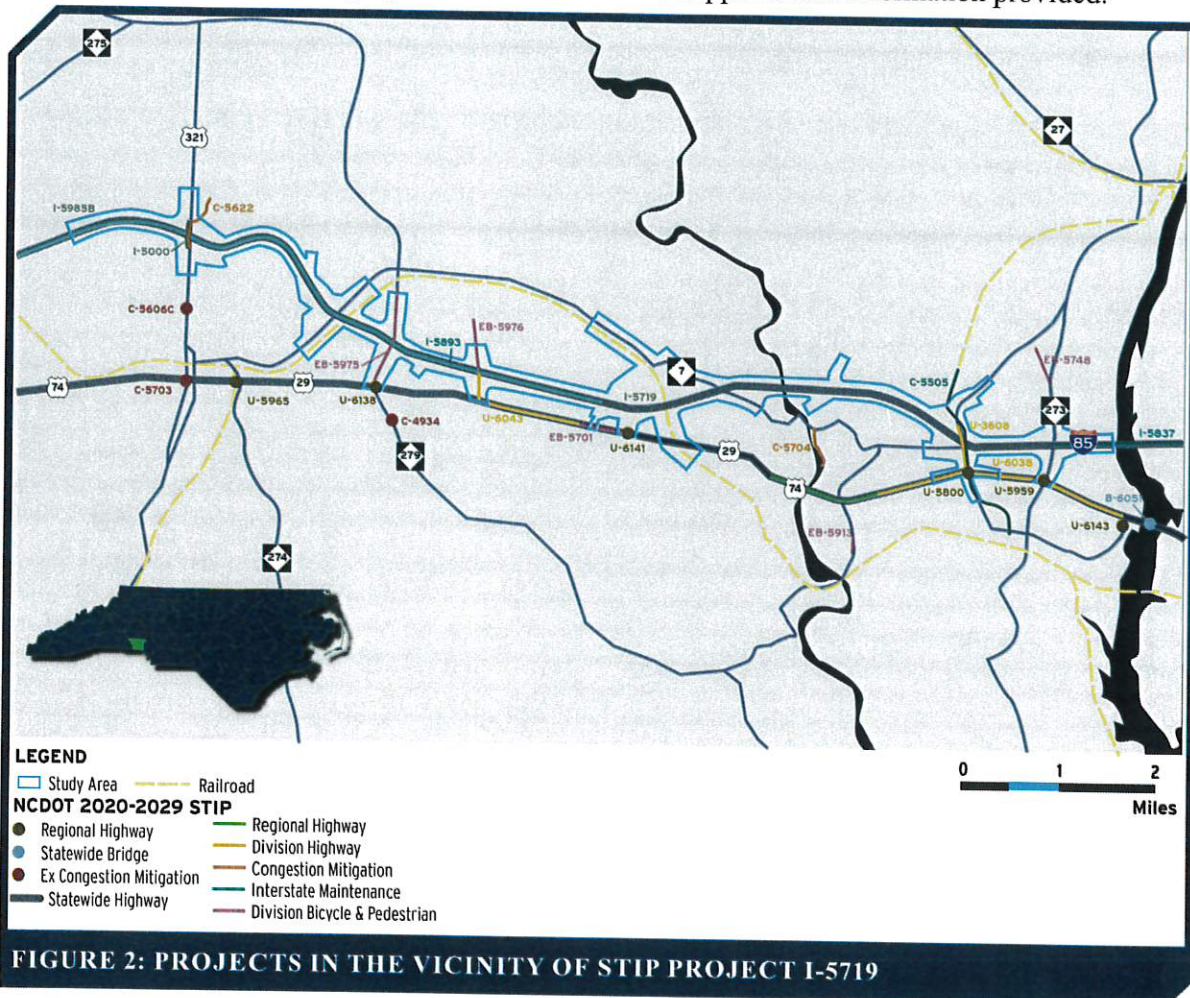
275
321
27
I-5985B
C-5622
I-5000
C-5606C
EB-5976
I-5893
EB-5975
7
C-5505
EB-5748
74
C-5703
U-5965
29
U-6138
I-5719
273
U-6043
U-5608
I-5837
C-4934
EB-5701
U-6141
29
C-5704
85
279
U-6038
74
U-5800
U-5959
B-605
U-6143
EB-5913
274

LEGEND
Study Area
Railroad
NCDOT 2020-2029 STIP
Regional Highway
Statewide Bridge
Ex Congestion Mitigation
Statewide Highway
Regional Highway
Division Highway
Congestion Mitigation
Interstate Maintenance
Division Bicycle & Pedestrian

0 1 2
Miles

FIGURE 2: PROJECTS IN THE VICINITY OF STIP PROJECT I-5719